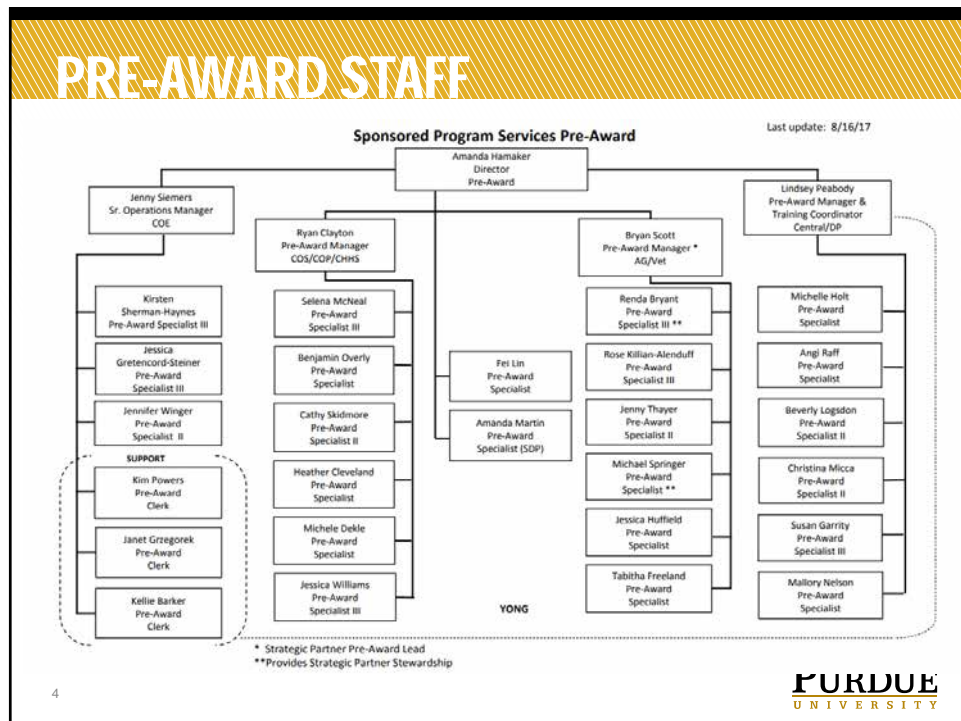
PRE-AWARD STAFF

Sponsored Program Services Pre-Award

Last update: 8/16/17

Amanda Hamaker
Director
Pre-Award

Jenny Siemers
Sr. Operations Manager
COE

Ryan Clayton
Pre-Award Manager
COS/COP/CHHS

Bryan Scott
Pre-Award Manager *
AG/Vet

Lindsey Peabody
Pre-Award Manager &
Training Coordinator
Central/DP

Kirsten
Sherman-Haynes
Pre-Award Specialist III

Jessica
Gretencord-Steiner
Pre-Award
Specialist III

Jennifer Winger
Pre-Award
Specialist II

SUPPORT

Kim Powers
Pre-Award
Clerk

Janet Grzegorek
Pre-Award
Clerk

Kellie Barker
Pre-Award
Clerk

Selena McNeal
Pre-Award
Specialist III

Benjamin Overly
Pre-Award
Specialist

Cathy Skidmore
Pre-Award
Specialist II

Heather Cleveland
Pre-Award
Specialist

Michele Dekle
Pre-Award
Specialist

Jessica Williams
Pre-Award
Specialist III

Fei Lin
Pre-Award
Specialist

Amanda Martin
Pre-Award
Specialist (SDP)

YONG

Renda Bryant
Pre-Award
Specialist III **

Rose Killian-Alenduff
Pre-Award
Specialist III

Jenny Thayer
Pre-Award
Specialist II

Michael Springer
Pre-Award
Specialist **

Jessica Huffield
Pre-Award
Specialist

Tabitha Freeland
Pre-Award
Specialist

Michelle Holt
Pre-Award
Specialist

Angi Raff
Pre-Award
Specialist

Beverly Logsdon
Pre-Award
Specialist II

Christina Micca
Pre-Award
Specialist II

Susan Garrity
Pre-Award
Specialist III

Mallory Nelson
Pre-Award
Specialist

* Strategic Partner Pre-Award Lead
**Provides Strategic Partner Stewardship

4

PURDUE
UNIVERSITY